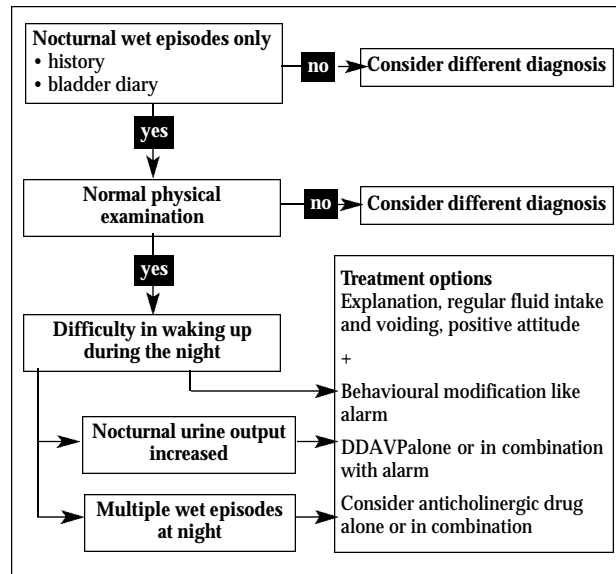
Nocturnal wet episodes only
• history
• bladder diary

no

Consider different diagnosis

yes

Normal physical examination

no

Consider different diagnosis

yes

Difficulty in waking up during the night

Nocturnal urine output increased

Multiple wet episodes at night

Treatment options
Explanation, regular fluid intake and voiding, positive attitude

+

Behavioural modification like alarm

DDAVPalone or in combination with alarm

Consider anticholinergic drug alone or in combination